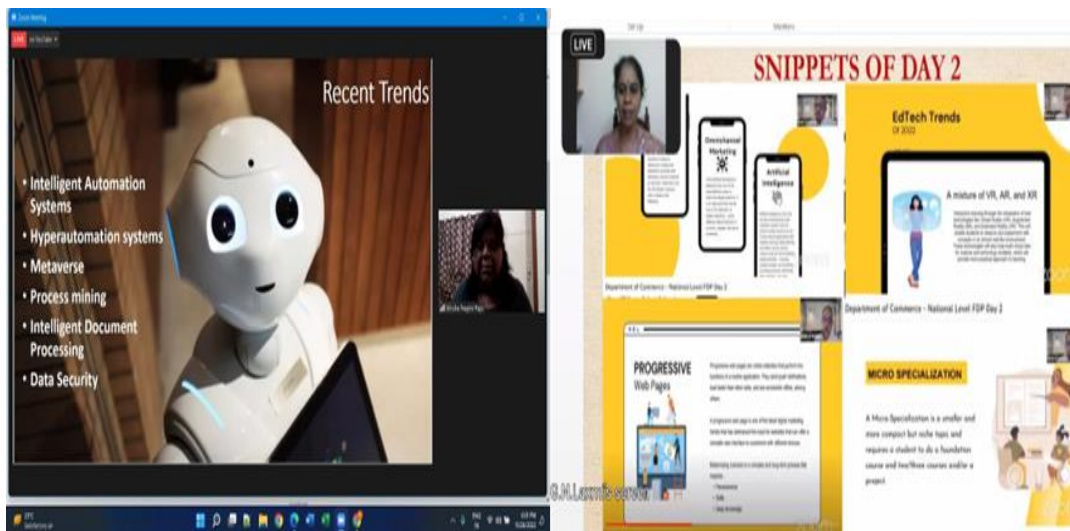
Zoom Meeting

LIVE

on YouTube

Recent Trends

• Intelligent Automation Systems
• Hyperautomation systems
• Metaverse
• Process mining
• Intelligent Document Processing
• Data Security

LIVE

SNIPPETS OF DAY 2

Omnichannel Marketing

Artificial Intelligence

EdTech Trends
Of 2022

A mixture of VR, AR, and XR

Department of Commerce - National Level FDP Day 2

Department of Commerce - National Level FDP Day 2

PROGRESSIVE
Web Pages

MICRO SPECIALIZATION

A Micro Specialization is a smaller and more compact but niche topic and requires a student to do a foundation course and two/three courses and/or a project

G.M.Laxmi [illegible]